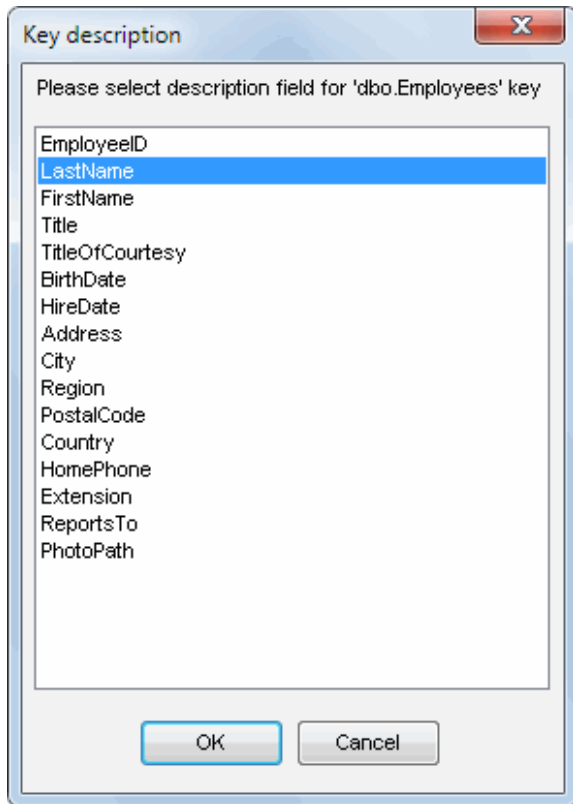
Key description

Please select description field for 'dbo.Employees' key

EmployeeID
LastName
FirstName
Title
TitleOfCourtesy
BirthDate
HireDate
Address
City
Region
PostalCode
Country
HomePhone
Extension
ReportsTo
PhotoPath

OK
Cancel